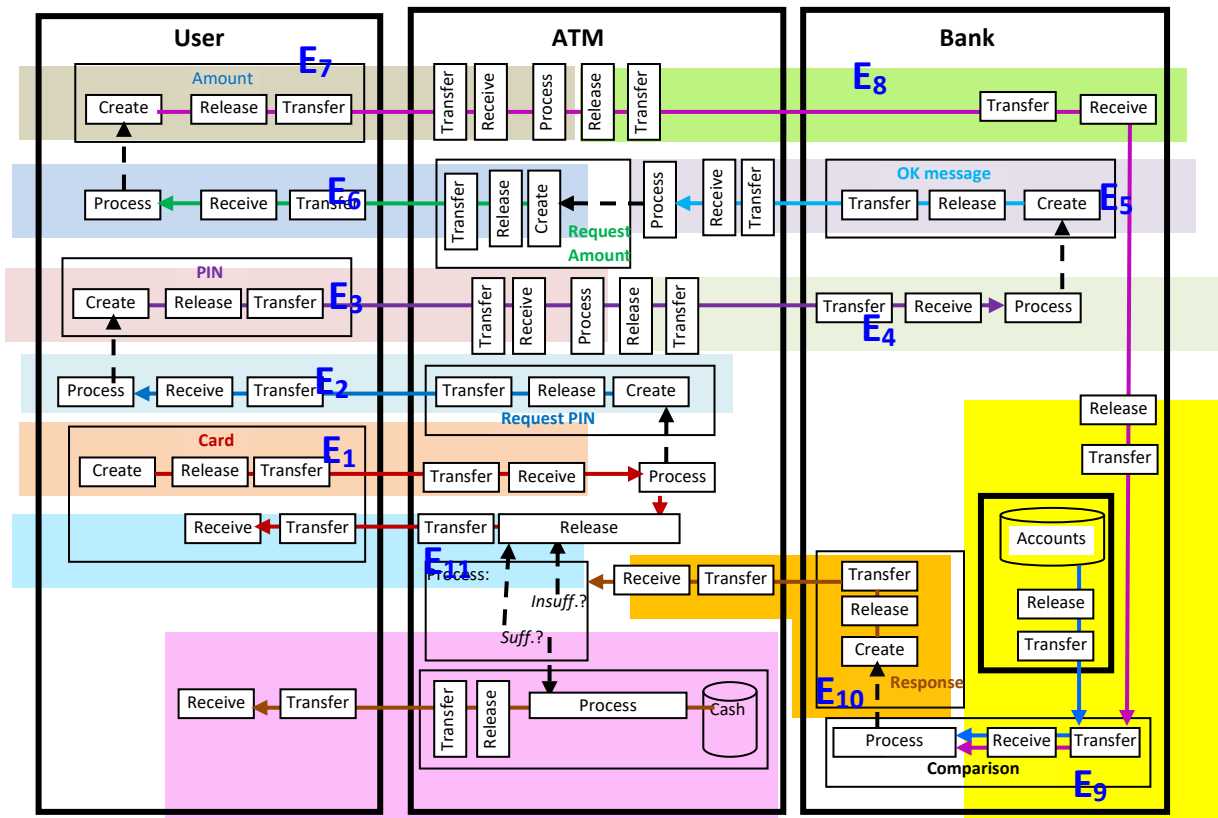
User

ATM

Bank

Amount

$E_7$

Create Release Transfer

Transfer Receive Process Release Transfer

$E_8$

Transfer Receive

OK message

Process Receive Transfer

$E_6$

Transfer Release Create

Request Amount

Process Receive Transfer

Transfer Release Create

$E_5$

PIN

Create Release Transfer

$E_3$

Transfer Receive Process Release Transfer

Transfer Receive Process

$E_4$

Process Receive Transfer

$E_2$

Transfer Release Create

Request PIN

Release

Transfer

Card

Create Release Transfer

$E_1$

Transfer Receive Process

Receive Transfer

Transfer Release

$E_{11}$

Process:

Insuff.?

Suff.?

Receive Transfer

Transfer

Release

Create

Response

Accounts

Release

Transfer

Receive Transfer

Transfer Release Process Cash

$E_{10}$

Process Receive Transfer

Comparison

$E_9$